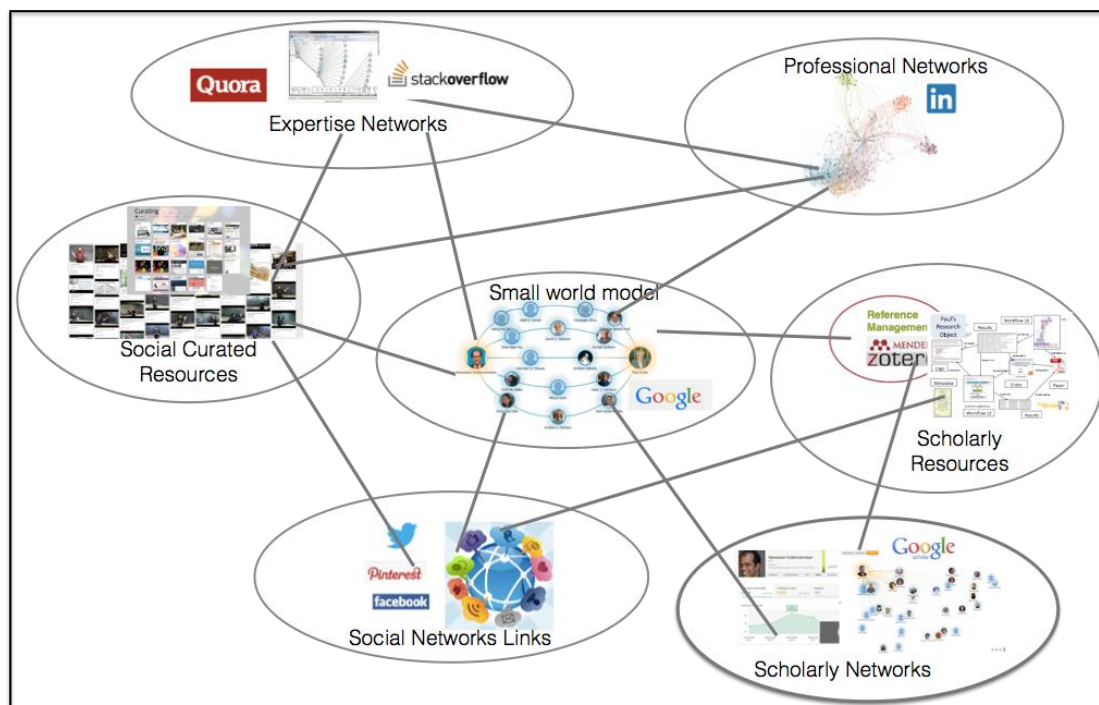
Quora

stackoverflow

Expertise Networks

Professional Networks

in

Curating

Social Curated Resources

Small world model

Google

Reference Managemen

MENDE

zoter

Scholarly Resources

Pinterest

facebook

Social Networks Links

Google

Scholarly Networks